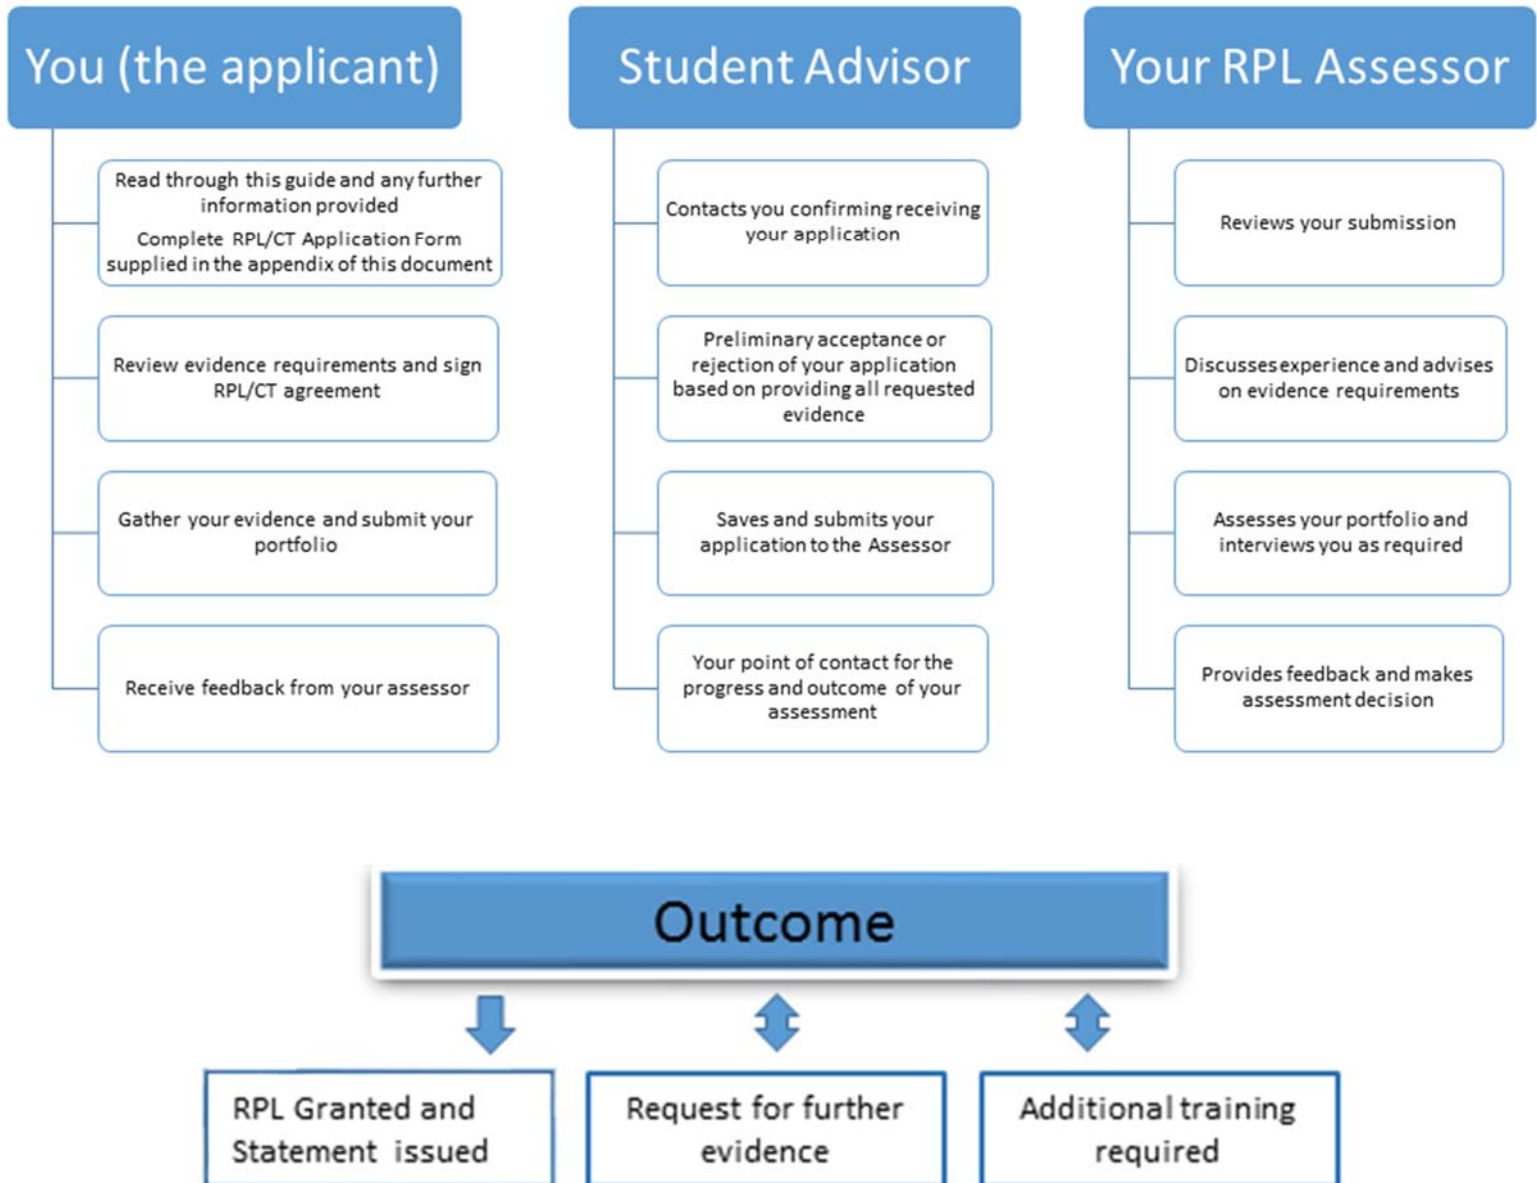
You (the applicant)

Read through this guide and any further information provided

Complete RPL/CT Application Form supplied in the appendix of this document

Review evidence requirements and sign RPL/CT agreement

Gather your evidence and submit your portfolio

Receive feedback from your assessor

Student Advisor

Contacts you confirming receiving your application

Preliminary acceptance or rejection of your application based on providing all requested evidence

Saves and submits your application to the Assessor

Your point of contact for the progress and outcome of your assessment

Your RPL Assessor

Reviews your submission

Discusses experience and advises on evidence requirements

Assesses your portfolio and interviews you as required

Provides feedback and makes assessment decision

Outcome

RPL Granted and Statement issued

Request for further evidence

Additional training required